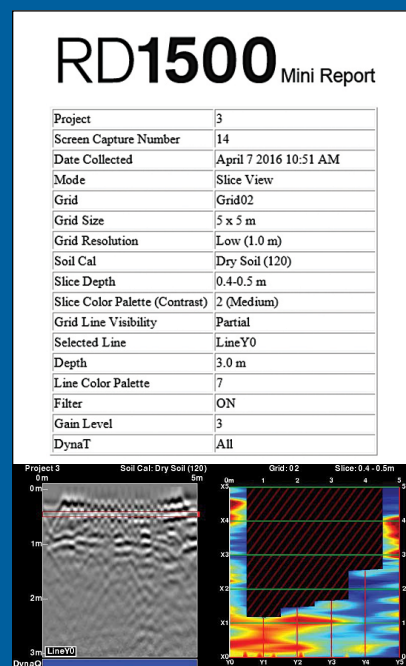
RD1500 Mini Report

| Project | 3 |
|---|---|
| Screen Capture Number | 14 |
| Date Collected | April 7 2016 10:51 AM |
| Mode | Slice View |
| Grid | Grid02 |
| Grid Size | 5 x 5 m |
| Grid Resolution | Low (1.0 m) |
| Soil Cal | Dry Soil (120) |
| Slice Depth | 0.4-0.5 m |
| Slice Color Palette (Contrast) | 2 (Medium) |
| Grid Line Visibility | Partial |
| Selected Line | LineY0 |
| Depth | 3.0 m |
| Line Color Palette | 7 |
| Filter | ON |
| Gain Level | 3 |
| DynaT | All |

Project 3 Soil Cal: Dry Soil (120) Grid: 02 Slice: 0.4 - 0.5m

0m 5m
0m
1m
2m
3m LineY0
DynaO

0m 1 2 3 4 5
X5 5
X4 4
X3 3
X2 2
X1 1
Y0 Y1 Y2 Y3 Y4 Y5